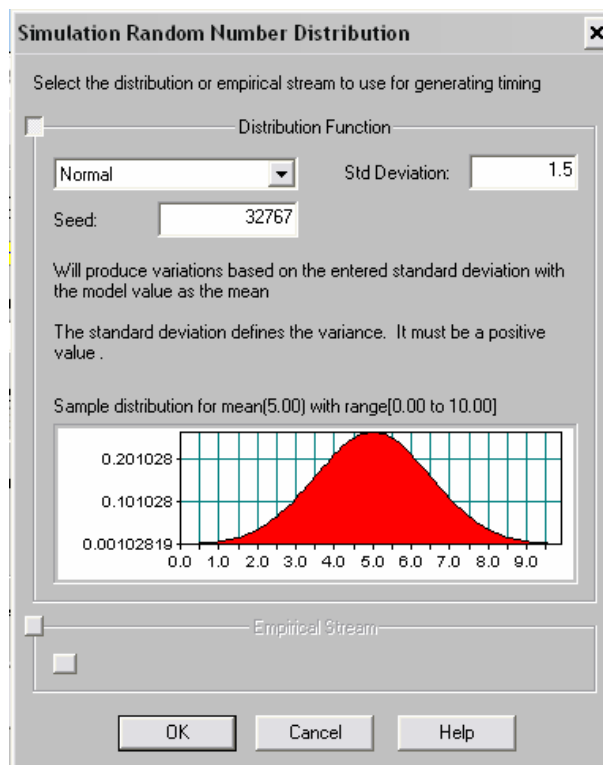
Simulation Random Number Distribution

×

Select the distribution or empirical stream to use for generating timing

Distribution Function

Normal

Std Deviation: 1.5

Seed: 32767

Will produce variations based on the entered standard deviation with the model value as the mean

The standard deviation defines the variance. It must be a positive value .

Sample distribution for mean(5.00) with range[0.00 to 10.00]

0.201028
0.101028
0.00102819

0.0 1.0 2.0 3.0 4.0 5.0 6.0 7.0 8.0 9.0

Empirical Stream

OK Cancel Help